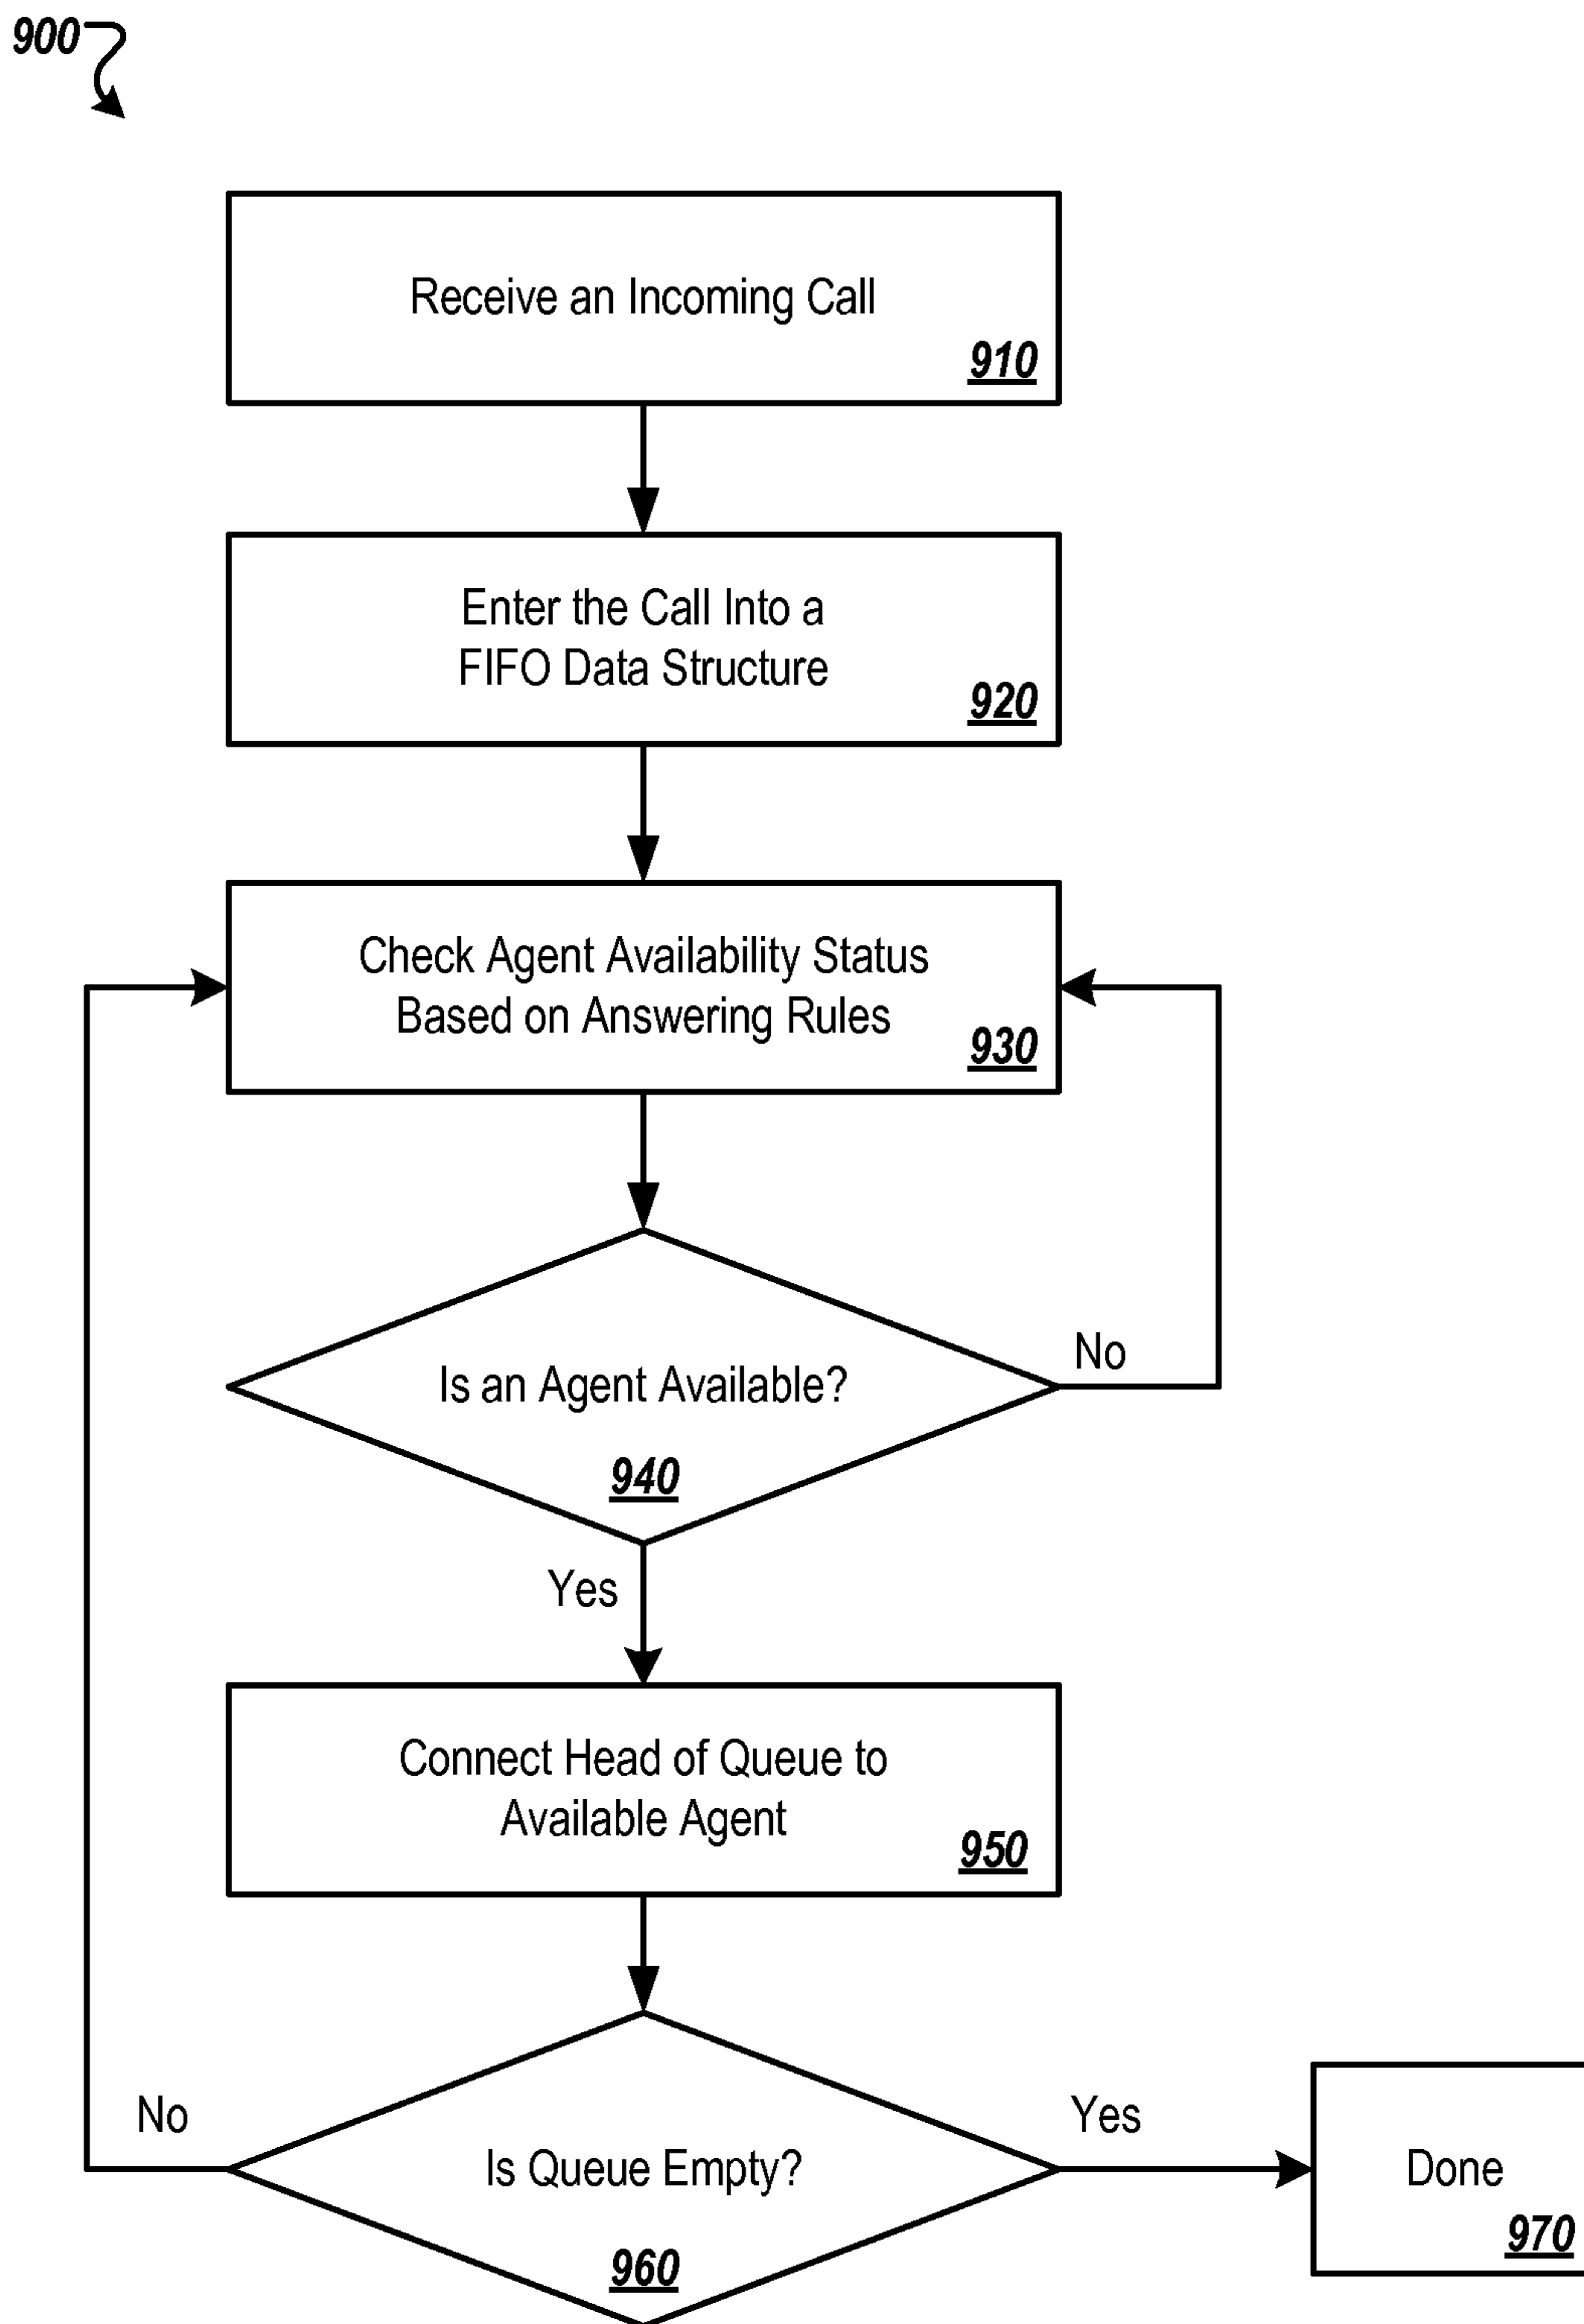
900

Receive an Incoming Call
910

Enter the Call Into a FIFO Data Structure
920

Check Agent Availability Status Based on Answering Rules
930

Is an Agent Available?
940

No

Yes

Connect Head of Queue to Available Agent
950

Is Queue Empty?
960

No

Yes

Done
970